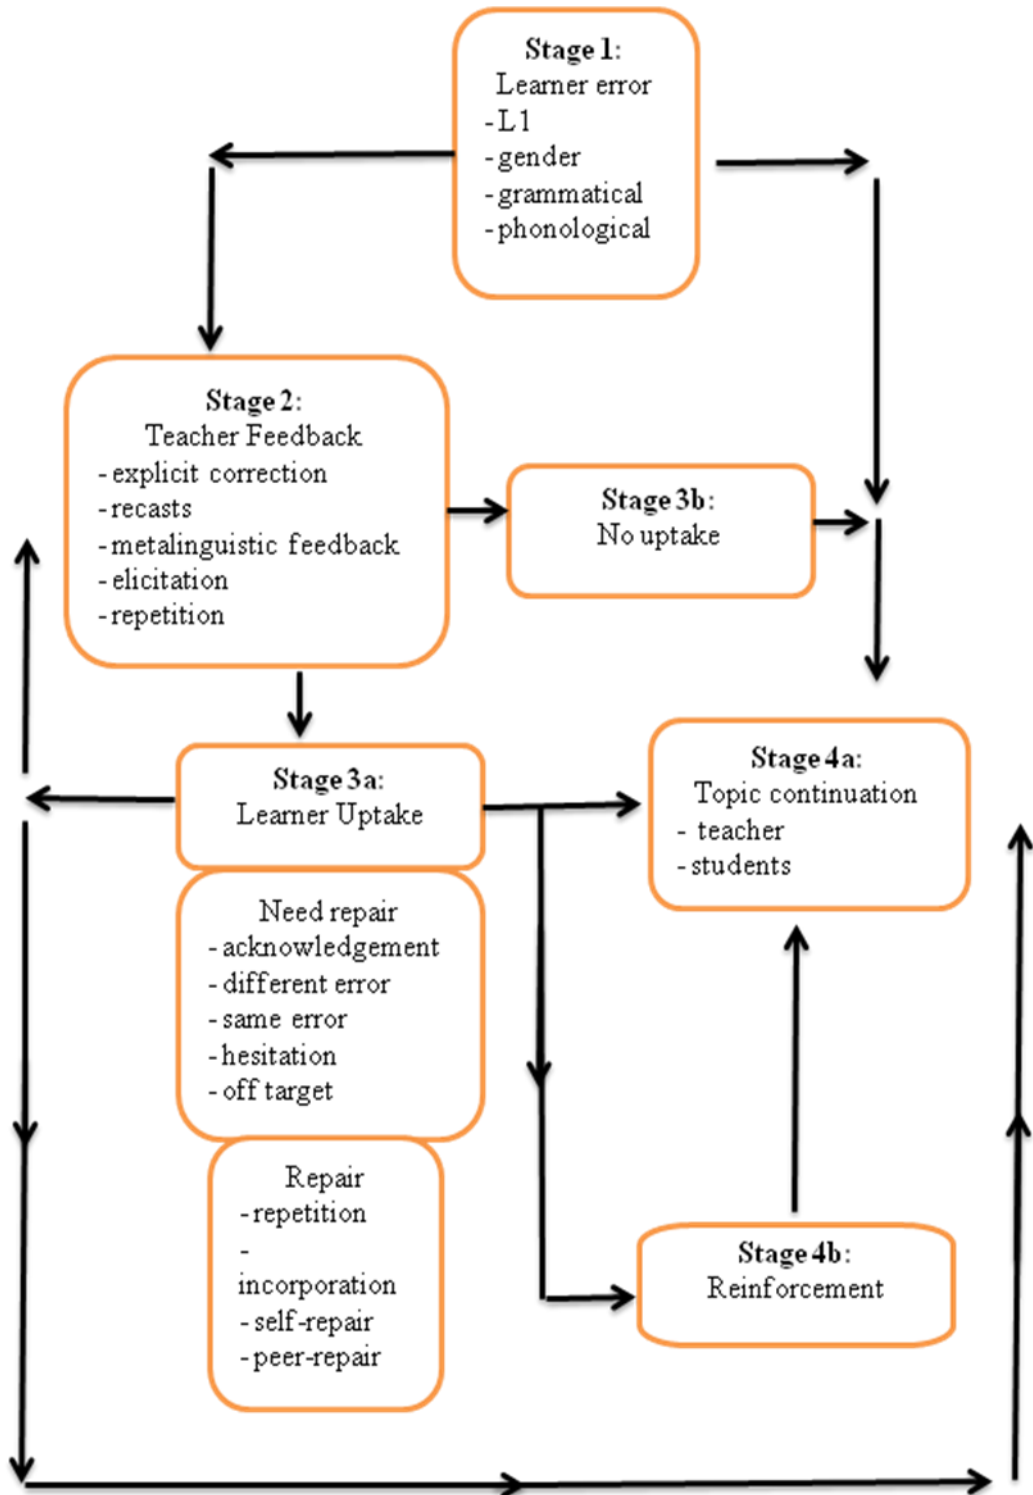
Stage 1:
Learner error
- L1
- gender
- grammatical
- phonological

Stage 2:
Teacher Feedback
- explicit correction
- recasts
- metalinguistic feedback
- elicitation
- repetition

Stage 3b:
No uptake

Stage 3a:
Learner Uptake

Stage 4a:
Topic continuation
- teacher
- students

Need repair
- acknowledgement
- different error
- same error
- hesitation
- off target

Repair
- repetition
- incorporation
- self-repair
- peer-repair

Stage 4b:
Reinforcement